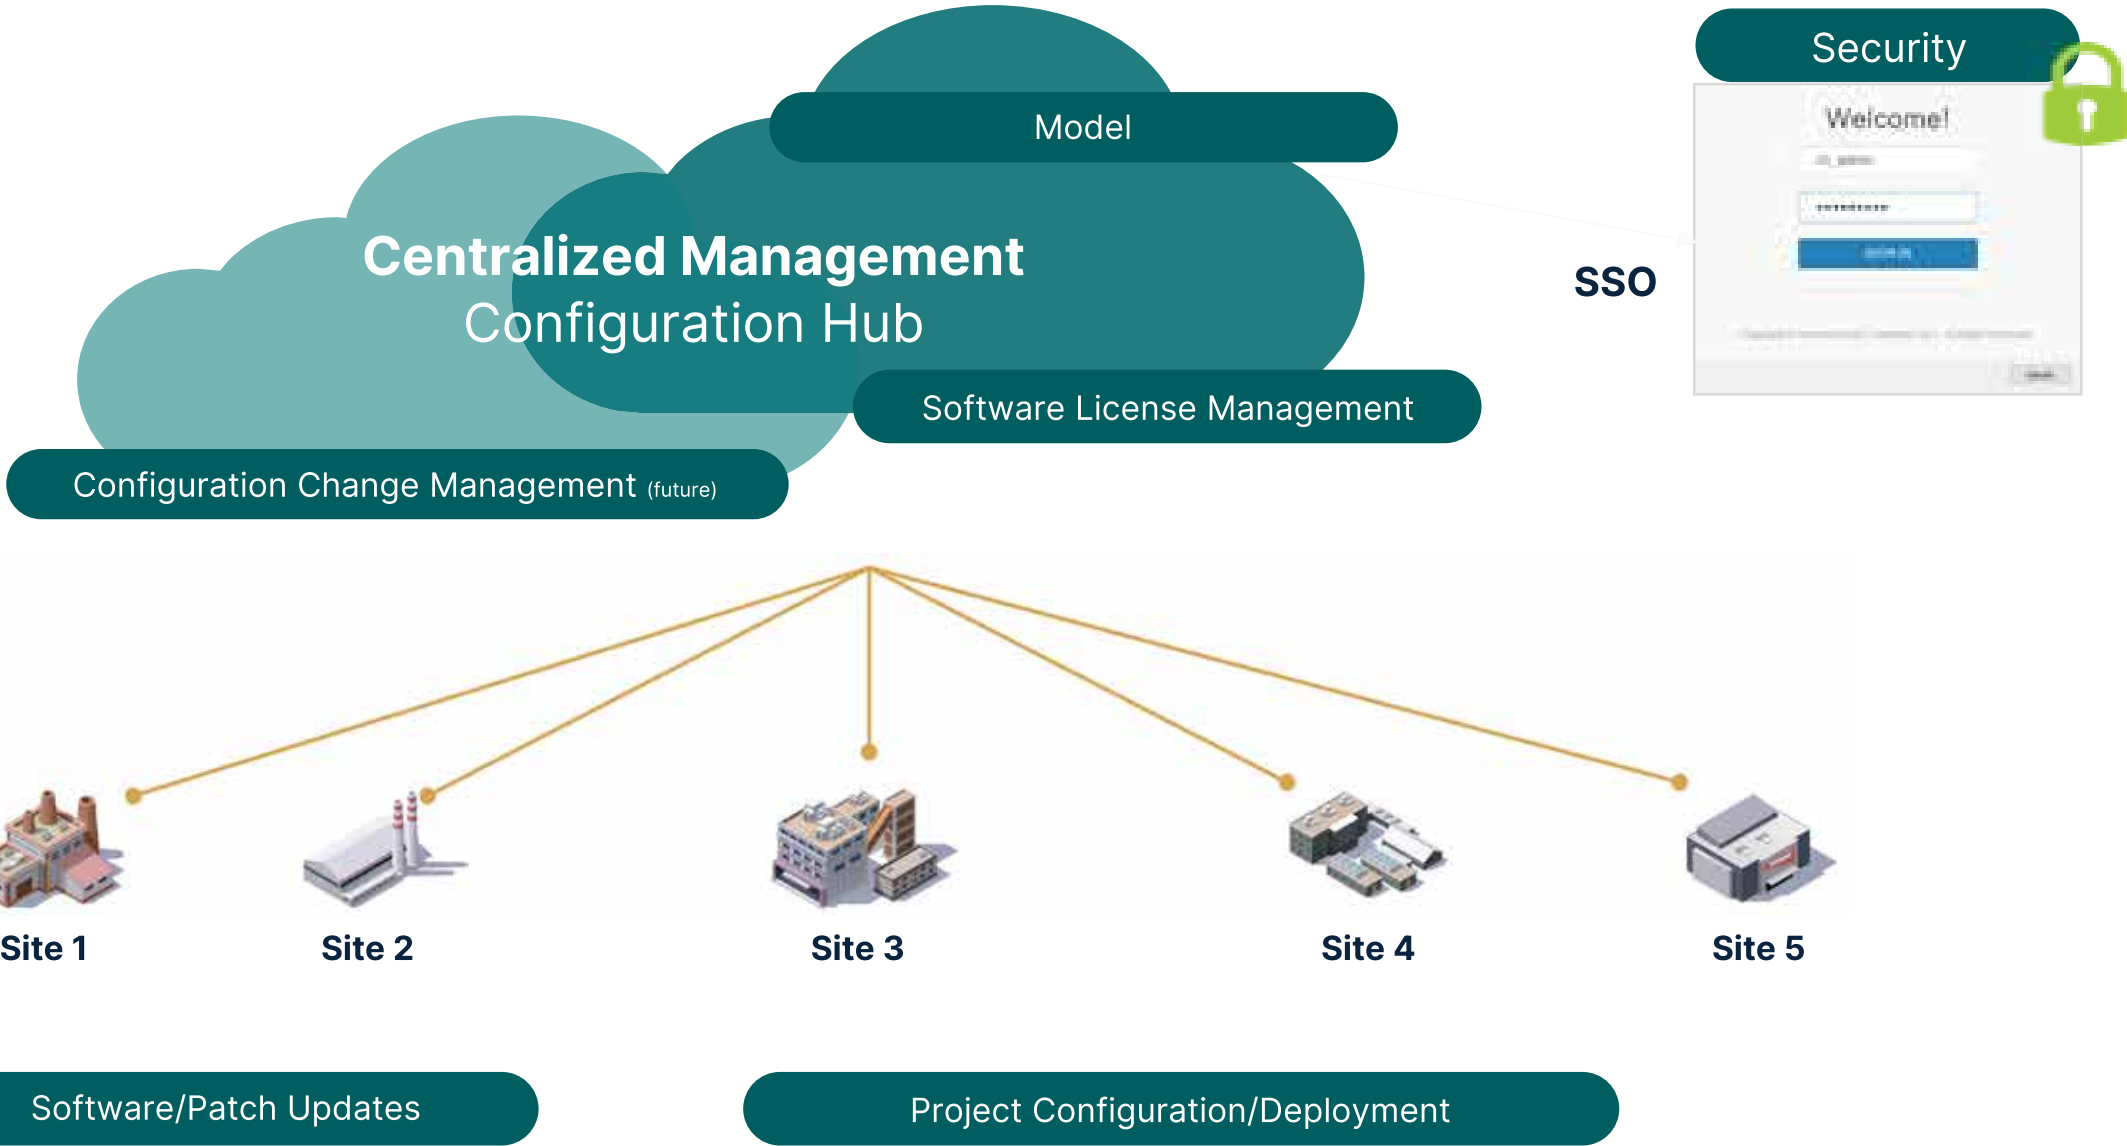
Model

Security

Welcome!

Centralized Management
Configuration Hub

SSO

Software License Management

Configuration Change Management (future)

Site 1

Site 2

Site 3

Site 4

Site 5

Software/Patch Updates

Project Configuration/Deployment